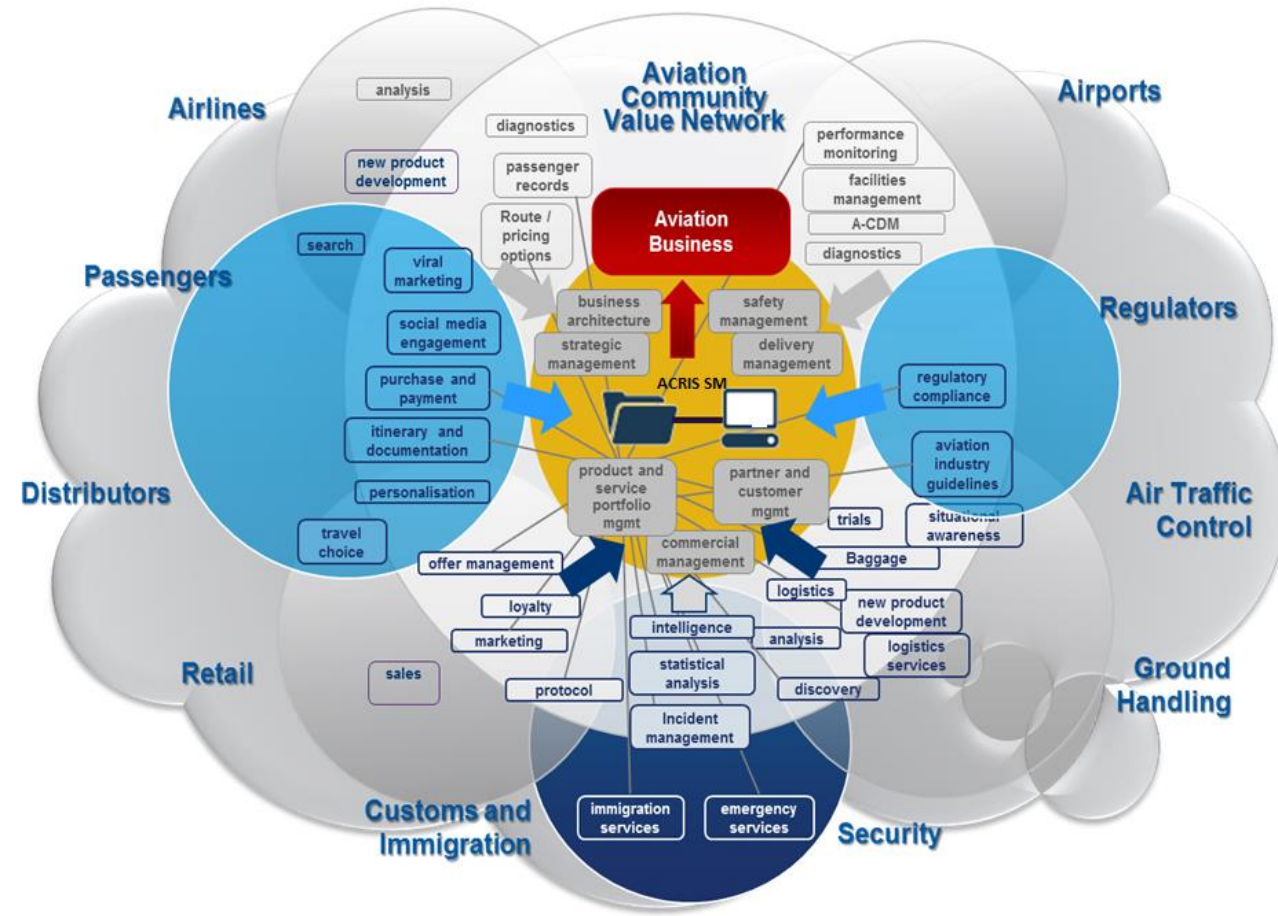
Aviation Community Value Network

Airlines

Airports

analysis

diagnostics

new product development

passenger records

performance monitoring

facilities management

A-CDM

diagnostics

Route / pricing options

Aviation Business

search

Passengers

viral marketing

social media engagement

business architecture

safety management

Regulators

strategic management

delivery management

ACRIS SM

purchase and payment

regulatory compliance

itinerary and documentation

aviation industry guidelines

personalisation

Distributors

product and service portfolio mgmt

partner and customer mgmt

Air Traffic Control

travel choice

trials

situational awareness

offer management

commercial management

Baggage

logistics

loyalty

new product development

marketing

intelligence

analysis

logistics services

Retail

sales

statistical analysis

Ground Handling

protocol

discovery

Incident management

Customs and Immigration

immigration services

emergency services

Security